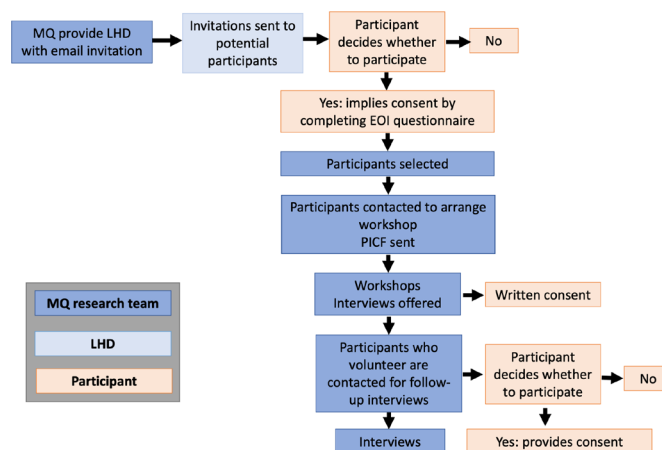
MQ provide LHD with email invitation

Invitations sent to potential participants

Participant decides whether to participate

No

Yes: implies consent by completing EOI questionnaire

Participants selected

Participants contacted to arrange workshop
PICF sent

Workshops
Interviews offered

Written consent

Participants who volunteer are contacted for follow-up interviews

Participant decides whether to participate

No

Interviews

Yes: provides consent

MQ research team

LHD

Participant